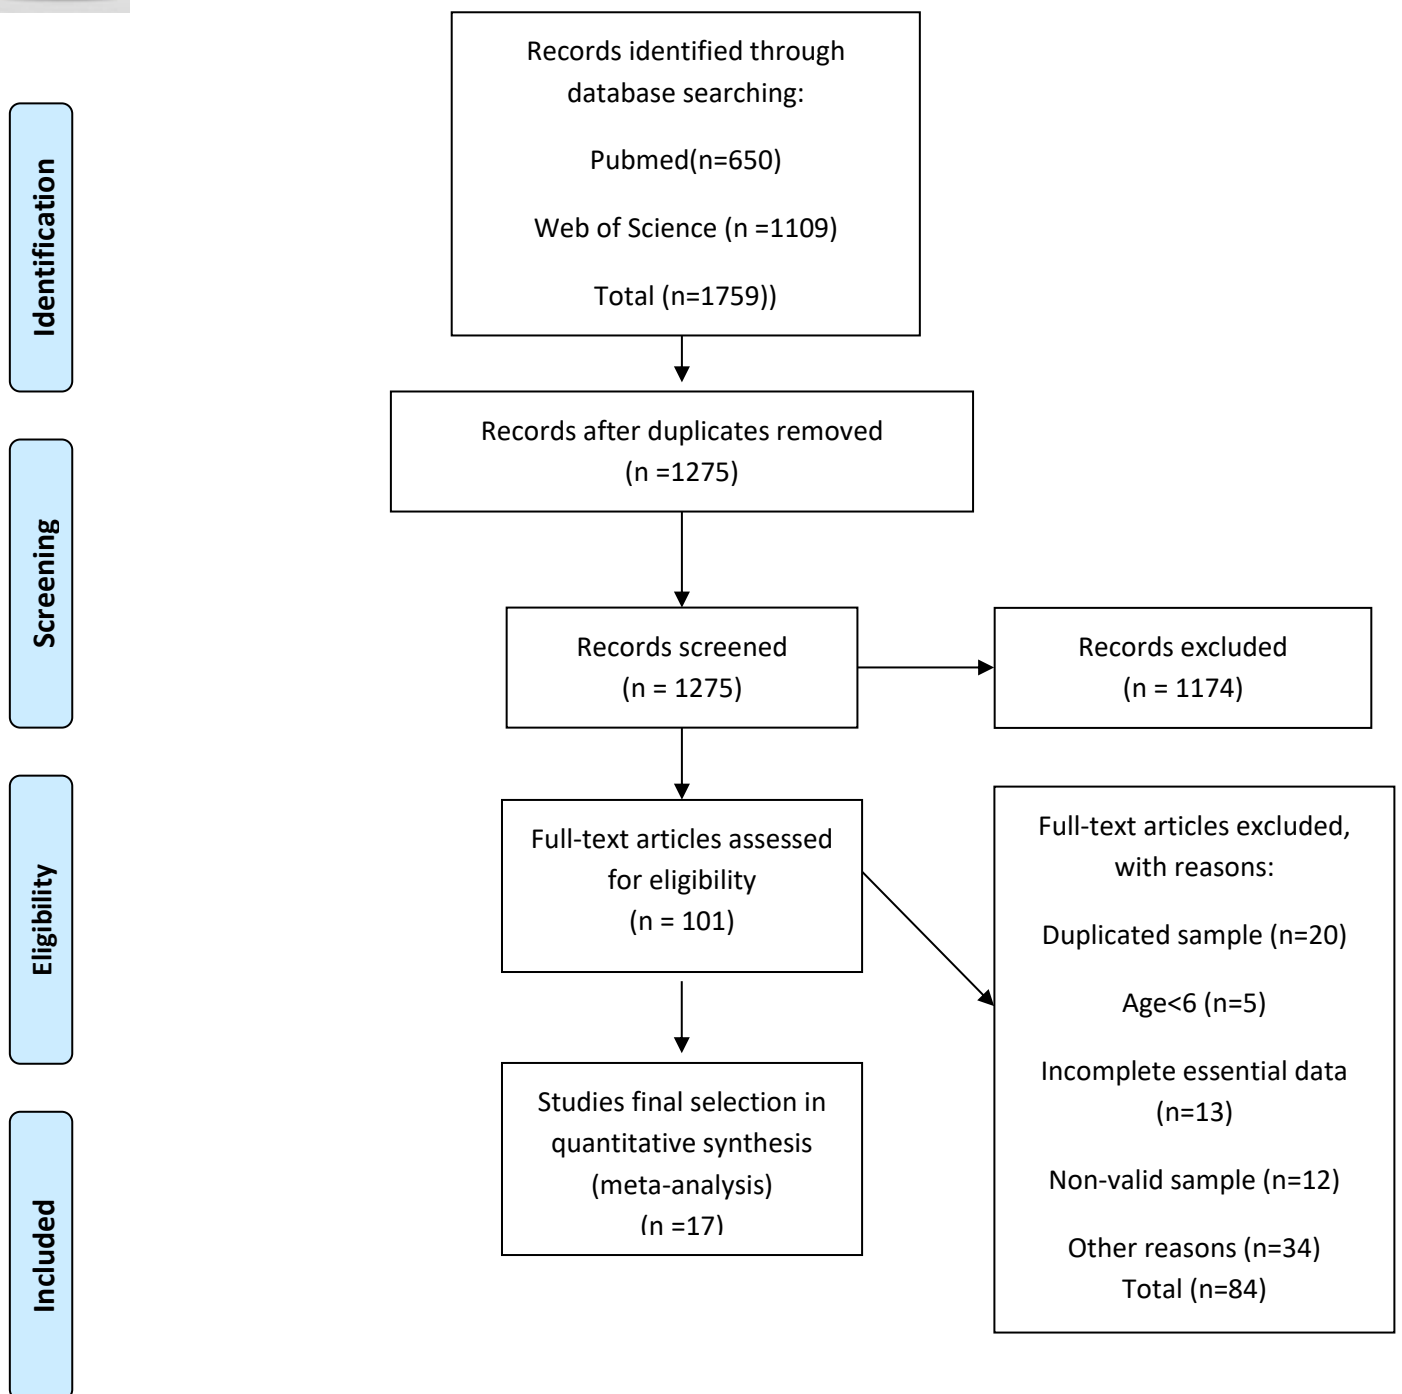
Identification

Screening

Eligibility

Included

Records identified through database searching:

Pubmed(n=650)

Web of Science (n =1109)

Total (n=1759))

Records after duplicates removed (n =1275)

Records screened (n = 1275)

Records excluded (n = 1174)

Full-text articles assessed for eligibility (n = 101)

Full-text articles excluded, with reasons:

Duplicated sample (n=20)

Age<6 (n=5)

Incomplete essential data (n=13)

Non-valid sample (n=12)

Other reasons (n=34)
Total (n=84)

Studies final selection in quantitative synthesis (meta-analysis) (n =17)